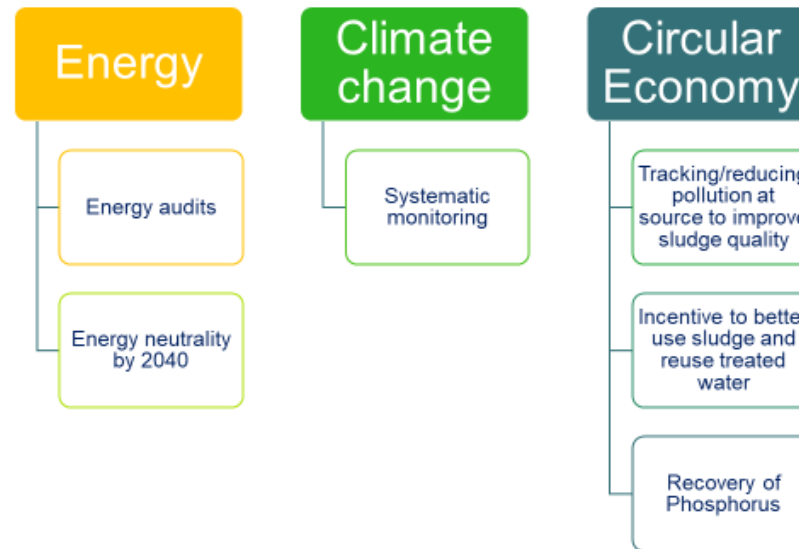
Energy

Energy audits

Energy neutrality by 2040

Climate change

Systematic monitoring

Circular Economy

Tracking/reducing pollution at source to improve sludge quality

Incentive to better use sludge and reuse treated water

Recovery of Phosphorus